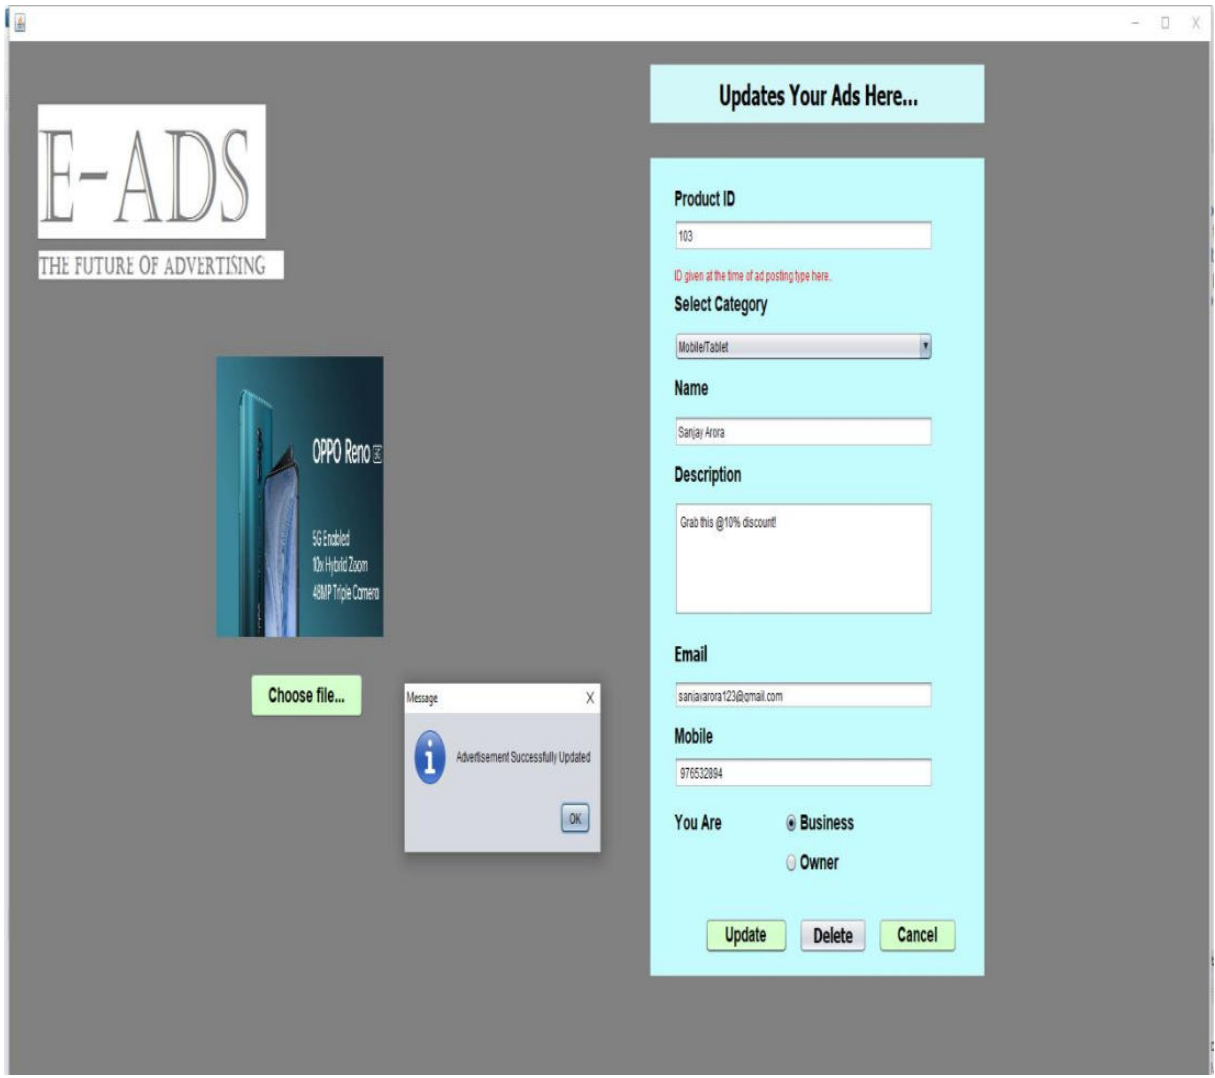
E-ADS
THE FUTURE OF ADVERTISING

OPPO Reno 5G
5G Enabled
10x Hybrid Zoom
48MP Triple Camera

Choose file...

Message
Advertisement Successfully Updated
OK

Updates Your Ads Here...

Product ID
103
ID given at the time of ad posting type here..
Select Category
Mobile/Tablet
Name
Sanjay Arora
Description
Grab this @10% discount!
Email
sanjayarora123@gmail.com
Mobile
976532894
You Are
Business
Owner

Update
Delete
Cancel